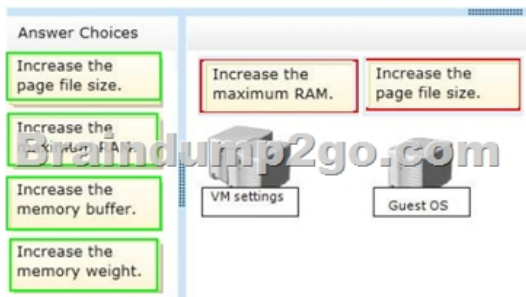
Answer Choices

Increase the page file size.

Increase the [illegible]

Increase the memory buffer.

Increase the memory weight.

Increase the maximum RAM.

Increase the page file size.

Braindump2go.com

VM settings

Guest OS